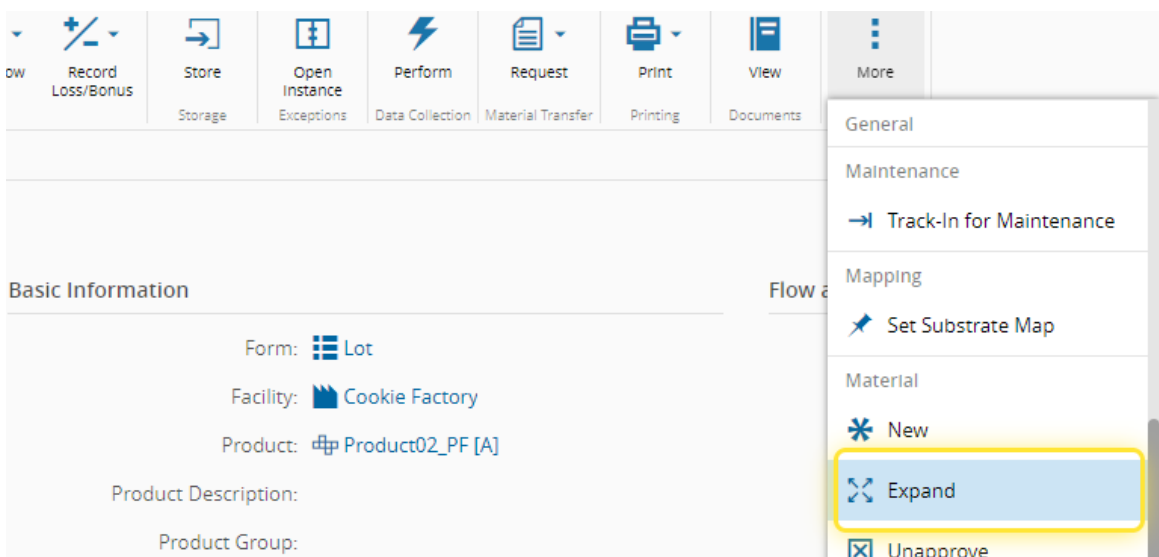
ow

Record Loss/Bonus

Store

Storage

Open Instance

Exceptions

Perform

Data Collection

Request

Material Transfer

Print

Printing

View

Documents

More

General

Maintenance

Track-In for Maintenance

Mapping

Set Substrate Map

Material

New

Expand

Unapprove

Basic Information

Flow a

Form: Lot

Facility: Cookie Factory

Product: Product02_PF [A]

Product Description:

Product Group: